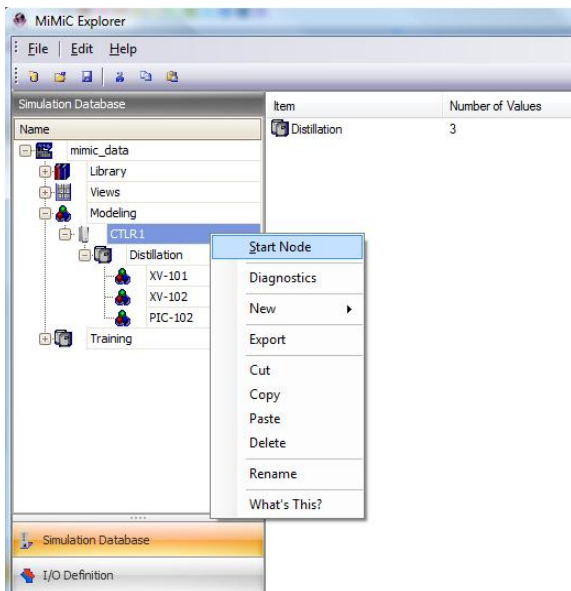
MiMiC Explorer

File | Edit | Help

Simulation Database

Name

mimic_data
Library
Views
Modeling
CTLR1
Distillation
XV-101
XV-102
PIC-102
Training

| Item | Number of Values |
|---|---|
| Distillation | 3 |

Start Node
Diagnostics
New
Export
Cut
Copy
Paste
Delete
Rename
What's This?

Simulation Database

I/O Definition